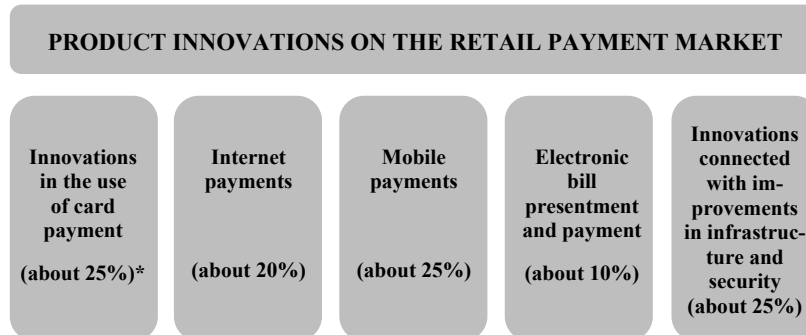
PRODUCT INNOVATIONS ON THE RETAIL PAYMENT MARKET

Innovations in the use of card payment

(about 25%)*

Internet payments

(about 20%)

Mobile payments

(about 25%)

Electronic bill presentment and payment

(about 10%)

Innovations connected with improvements in infrastructure and security (about 25%)